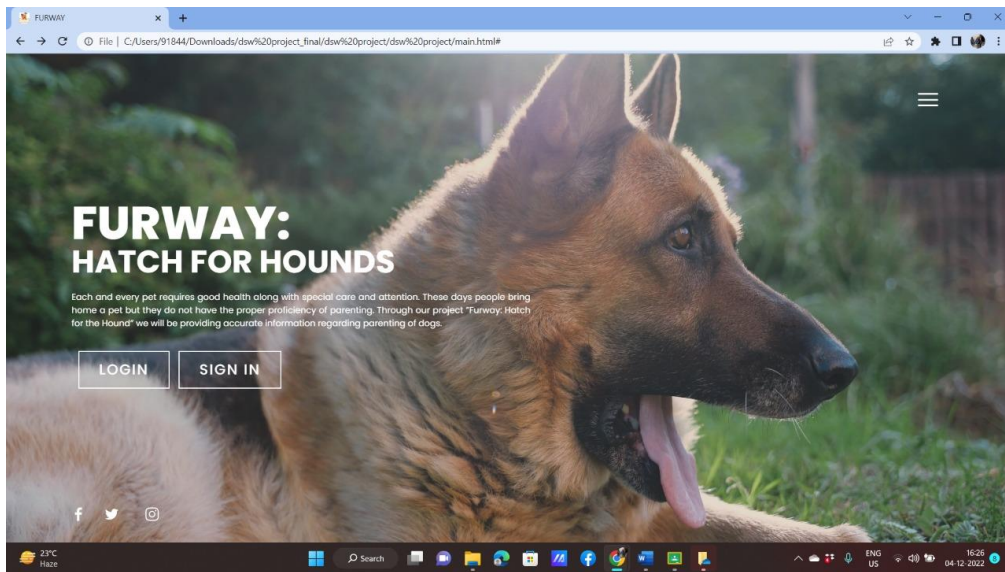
FURWAY

File | C:/Users/91844/Downloads/dsw%20project_final/dsw%20project/dsw%20project/main.html#

FURWAY:
HATCH FOR HOUNDS

Each and every pet requires good health along with special care and attention. These days people bring home a pet but they do not have the proper proficiency of parenting. Through our project "Furway: Hatch for the Hound" we will be providing accurate information regarding parenting of dogs.

LOGIN

SIGN IN

23°C
Haze

Search

ENG
US

16:26
04-12-2022